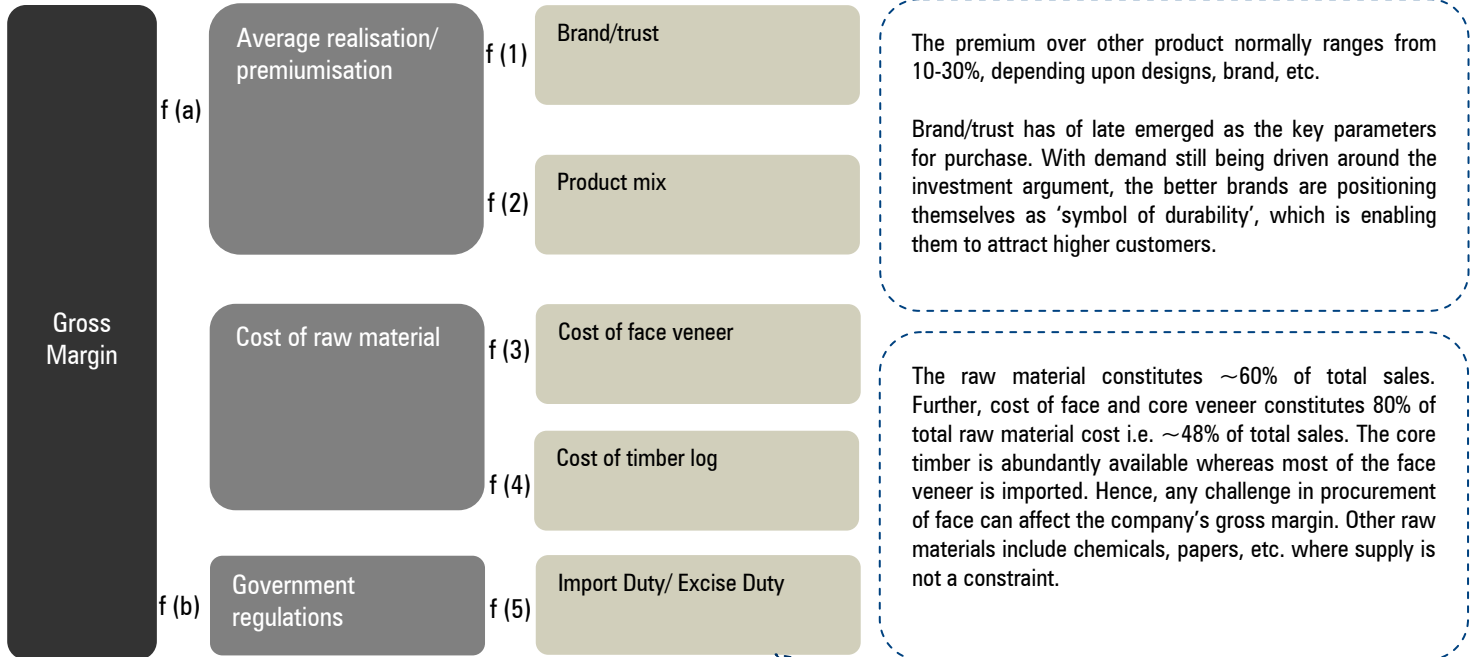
Gross Margin

f (a)

Average realisation/ premiumisation

f (1)

Brand/trust

f (2)

Product mix

Cost of raw material

f (3)

Cost of face veneer

f (4)

Cost of timber log

f (b)

Government regulations

f (5)

Import Duty/ Excise Duty

The premium over other product normally ranges from 10-30%, depending upon designs, brand, etc.

Brand/trust has of late emerged as the key parameters for purchase. With demand still being driven around the investment argument, the better brands are positioning themselves as 'symbol of durability', which is enabling them to attract higher customers.

The raw material constitutes ~60% of total sales. Further, cost of face and core veneer constitutes 80% of total raw material cost i.e. ~48% of total sales. The core timber is abundantly available whereas most of the face veneer is imported. Hence, any challenge in procurement of face can affect the company's gross margin. Other raw materials include chemicals, papers, etc. where supply is not a constraint.